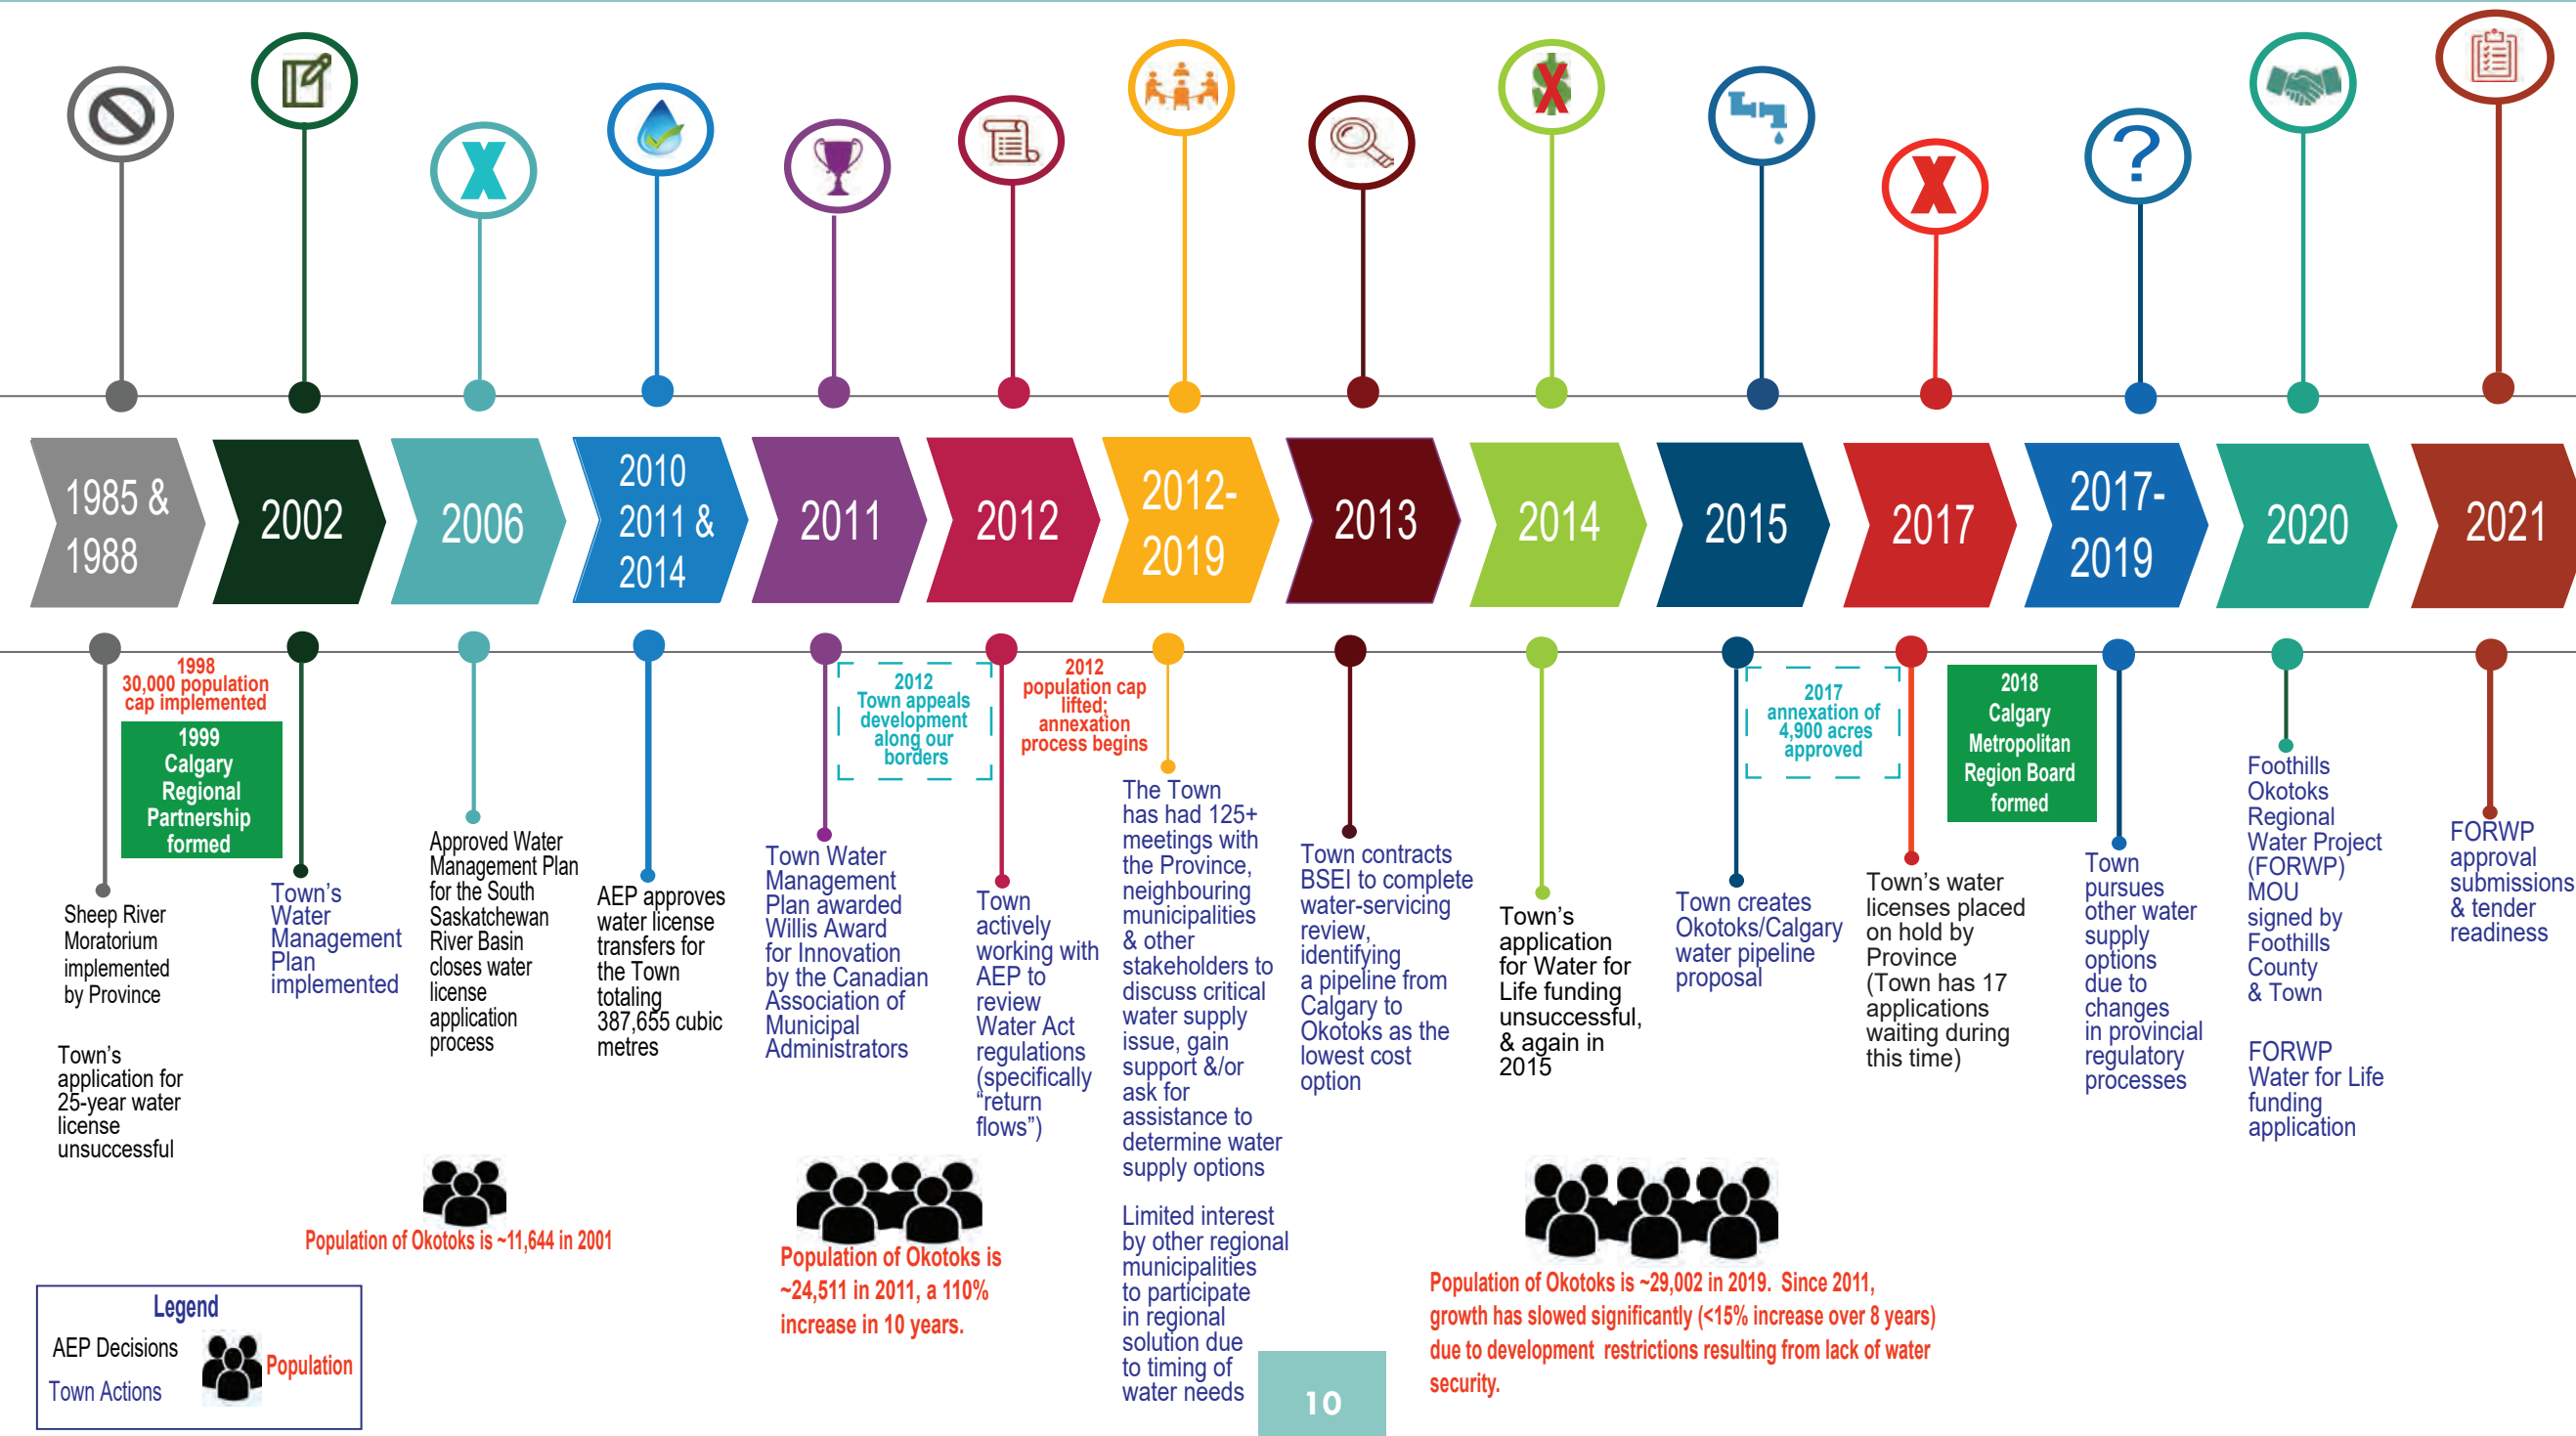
1985 & 1988

2002

2006

2010 2011 & 2014

2011

2012

2012-2019

2013

2014

2015

2017

2017-2019

2020

2021

1998
30,000 population cap implemented

1999
Calgary Regional Partnership formed

Sheep River Moratorium implemented by Province

Town's application for 25-year water license unsuccessful

Town's Water Management Plan implemented

Approved Water Management Plan for the South Saskatchewan River Basin closes water license application process

AEP approves water license transfers for the Town totaling 387,655 cubic metres

2012
Town appeals development along our borders

Town Water Management Plan awarded Willis Award for Innovation by the Canadian Association of Municipal Administrators

2012
population cap lifted; annexation process begins

Town actively working with AEP to review Water Act regulations (specifically "return flows")

The Town has had 125+ meetings with the Province, neighbouring municipalities & other stakeholders to discuss critical water supply issue, gain support &/or ask for assistance to determine water supply options

Limited interest by other regional municipalities to participate in regional solution due to timing of water needs

Town contracts BSEI to complete water-servicing review, identifying a pipeline from Calgary to Okotoks as the lowest cost option

Town's application for Water for Life funding unsuccessful, & again in 2015

2017
annexation of 4,900 acres approved

Town creates Okotoks/Calgary water pipeline proposal

2018
Calgary Metropolitan Region Board formed

Town's water licenses placed on hold by Province (Town has 17 applications waiting during this time)

Town pursues other water supply options due to changes in provincial regulatory processes

Foothills Okotoks Regional Water Project (FORWP) MOU signed by Foothills County & Town

FORWP Water for Life funding application

FORWP approval submissions & tender readiness

Population of Okotoks is ~11,644 in 2001

Population of Okotoks is ~24,511 in 2011, a 110% increase in 10 years.

Population of Okotoks is ~29,002 in 2019. Since 2011, growth has slowed significantly (<15% increase over 8 years) due to development restrictions resulting from lack of water security.

Legend
AEP Decisions
Town Actions
Population

10